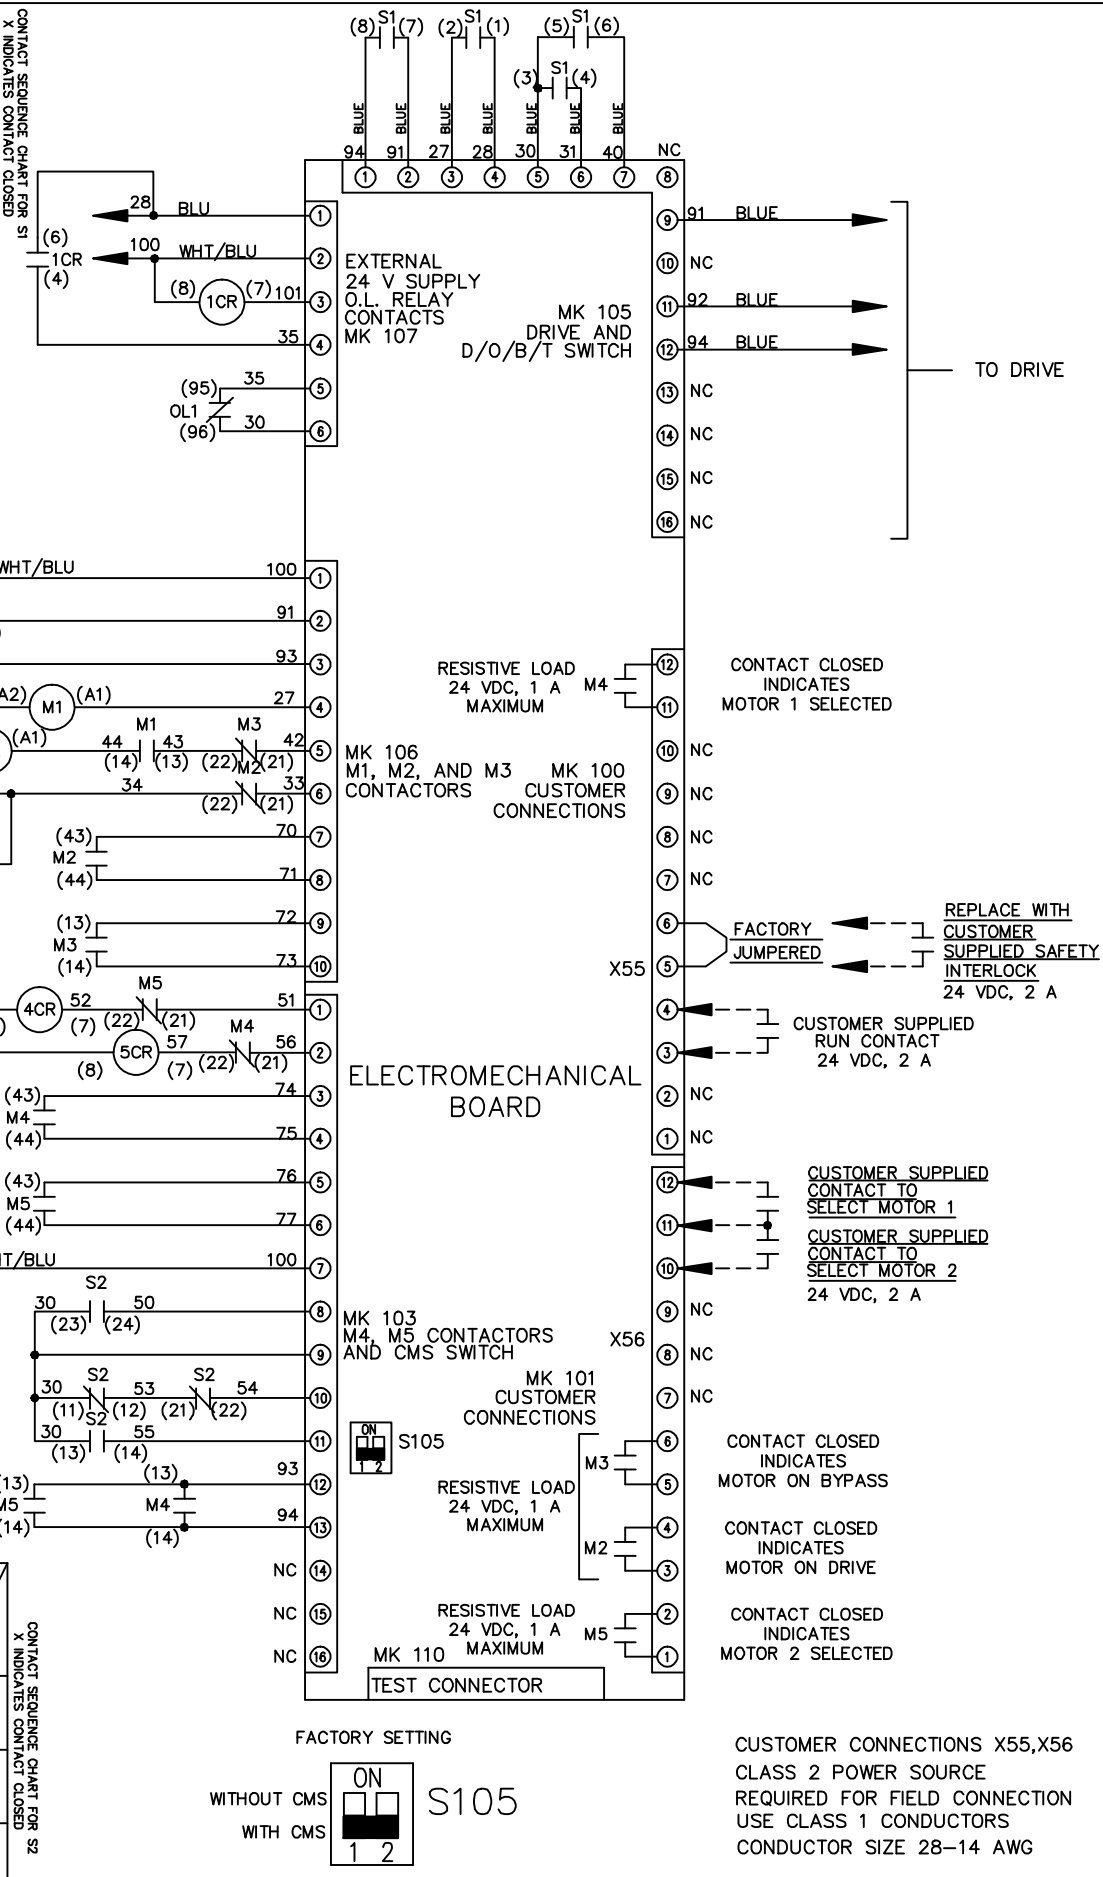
CONTACT SEQUENCE CHART FOR S1
X INDICATES CONTACT CLOSED

(8) S1 (7) (2) S1 (1) (5) S1 (6)
(3) S1 (4)
BLUE BLUE BLUE BLUE BLUE BLUE BLUE
94 91 27 28 30 31 40 NC
① ② ③ ④ ⑤ ⑥ ⑦ ⑧

28 BLU ①
(6)
1CR
(4)
100 WHT/BLU ②
(8) 1CR (7) 101 ③
35 ④
(95) 35 ⑤
OL1
(96) 30 ⑥

EXTERNAL
24 V SUPPLY
O.L. RELAY
CONTACTS
MK 107

MK 105
DRIVE AND
D/O/B/T SWITCH

⑨ 91 BLUE
⑩ NC
⑪ 92 BLUE
⑫ 94 BLUE
⑬ NC
⑭ NC
⑮ NC
⑯ NC

TO DRIVE

WHT/BLU 100 ①
91 ②
93 ③
(A2) M1 (A1) 27 ④
(A1) 44 M1 43 M3 42 ⑤
(14) (13) (22) M2 (21)
34 (22) (21) 33 ⑥
(43) 70 ⑦
M2
(44) 71 ⑧
(13) 72 ⑨
M3
(14) 73 ⑩

MK 106
M1, M2, AND M3
CONTACTORS

MK 100
CUSTOMER
CONNECTIONS

RESISTIVE LOAD
24 VDC, 1 A
MAXIMUM
M4 ⑫ ⑪
CONTACT CLOSED
INDICATES
MOTOR 1 SELECTED

⑩ NC
⑨ NC
⑧ NC
⑦ NC
⑥ FACTORY
⑤ JUMPERED
X55
REPLACE WITH
CUSTOMER
SUPPLIED SAFETY
INTERLOCK
24 VDC, 2 A
④
③
CUSTOMER SUPPLIED
RUN CONTACT
24 VDC, 2 A
② NC
① NC

4CR 52 M5 51 ①
(7) (22) (21)
5CR 57 M4 56 ②
(8) (7) (22) (21)
(43) 74 ③
M4
(44) 75 ④
(43) 76 ⑤
M5
(44) 77 ⑥
WHT/BLU 100 ⑦
S2
30 50 ⑧
(23) (24)
⑨
30 S2 53 S2 54 ⑩
(11) S2 (12) (21) (22)
30 55 ⑪
(13) (14)
(13) 93 ⑫
M5 M4
(14) (14) 94 ⑬
NC ⑭
NC ⑮
NC ⑯

ELECTROMECHANICAL
BOARD

MK 103
M4, M5 CONTACTORS
AND CMS SWITCH

X56

MK 101
CUSTOMER
CONNECTIONS

ON
1 2
S105

⑫ CUSTOMER SUPPLIED
CONTACT TO
SELECT MOTOR 1
⑪
⑩ CUSTOMER SUPPLIED
CONTACT TO
SELECT MOTOR 2
24 VDC, 2 A
⑨ NC
⑧ NC
⑦ NC

RESISTIVE LOAD
24 VDC, 1 A
MAXIMUM
M3 ⑥ ⑤
CONTACT CLOSED
INDICATES
MOTOR ON BYPASS
M2 ④ ③
CONTACT CLOSED
INDICATES
MOTOR ON DRIVE

RESISTIVE LOAD
24 VDC, 1 A
MAXIMUM
M5 ② ①
CONTACT CLOSED
INDICATES
MOTOR 2 SELECTED

MK 110
TEST CONNECTOR

CONTACT SEQUENCE CHART FOR S2
X INDICATES CONTACT CLOSED

FACTORY SETTING
ON
WITHOUT CMS
WITH CMS
1 2
S105

CUSTOMER CONNECTIONS X55,X56
CLASS 2 POWER SOURCE
REQUIRED FOR FIELD CONNECTION
USE CLASS 1 CONDUCTORS
CONDUCTOR SIZE 28–14 AWG